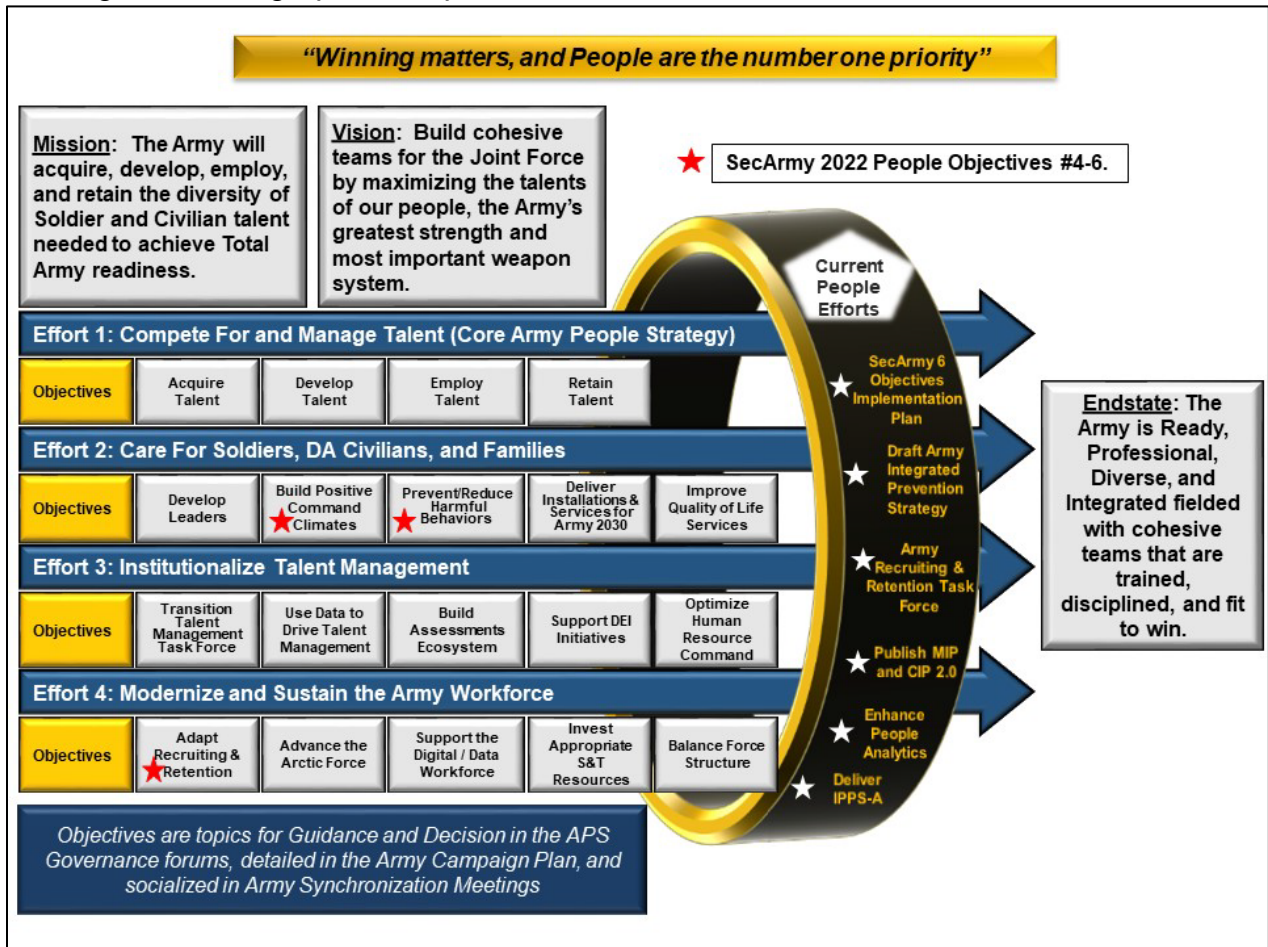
"Winning matters, and People are the number one priority"

Mission: The Army will acquire, develop, employ, and retain the diversity of Soldier and Civilian talent needed to achieve Total Army readiness.

Vision: Build cohesive teams for the Joint Force by maximizing the talents of our people, the Army's greatest strength and most important weapon system.

SecArmy 2022 People Objectives #4-6.

Current People Efforts

Effort 1: Compete For and Manage Talent (Core Army People Strategy)

| Objectives | Acquire Talent | Develop Talent | Employ Talent | Retain Talent |
|---|---|---|---|---|

Effort 2: Care For Soldiers, DA Civilians, and Families

| Objectives | Develop Leaders | Build Positive Command Climates | Prevent/Reduce Harmful Behaviors | Deliver Installations & Services for Army 2030 | Improve Quality of Life Services |
|---|---|---|---|---|---|

Effort 3: Institutionalize Talent Management

| Objectives | Transition Talent Management Task Force | Use Data to Drive Talent Management | Build Assessments Ecosystem | Support DEI Initiatives | Optimize Human Resource Command |
|---|---|---|---|---|---|

Effort 4: Modernize and Sustain the Army Workforce

| Objectives | Adapt Recruiting & Retention | Advance the Arctic Force | Support the Digital / Data Workforce | Invest Appropriate S&T Resources | Balance Force Structure |
|---|---|---|---|---|---|

SecArmy 6 Objectives Implementation Plan

Draft Army Integrated Prevention Strategy

Army Recruiting & Retention Task Force

Publish MIP and CIP 2.0

Enhance People Analytics

Deliver IPPS-A

Endstate: The Army is Ready, Professional, Diverse, and Integrated fielded with cohesive teams that are trained, disciplined, and fit to win.

Objectives are topics for Guidance and Decision in the APS Governance forums, detailed in the Army Campaign Plan, and socialized in Army Synchronization Meetings